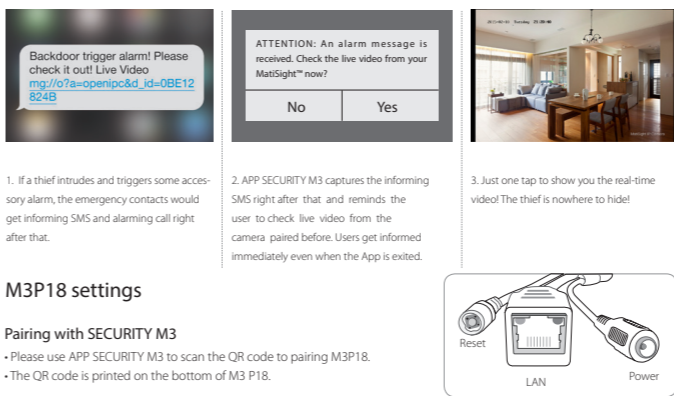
Backdoor trigger alarm! Please check it out! Live Video mg://o?a=openipc&d_id=0BE12824B

ATTENTION: An alarm message is received. Check the live video from your MatiSight™ now?

No

Yes

1. If a thief intrudes and triggers some accessory alarm, the emergency contacts would get informing SMS and alarming call right after that.

2. APP SECURITY M3 captures the informing SMS right after that and reminds the user to check live video from the camera paired before. Users get informed immediately even when the App is exited.

3. Just one tap to show you the real-time video! The thief is nowhere to hide!

M3P18 settings

Pairing with SECURITY M3

• Please use APP SECURITY M3 to scan the QR code to pairing M3P18.

• The QR code is printed on the bottom of M3 P18.

Reset

LAN

Power